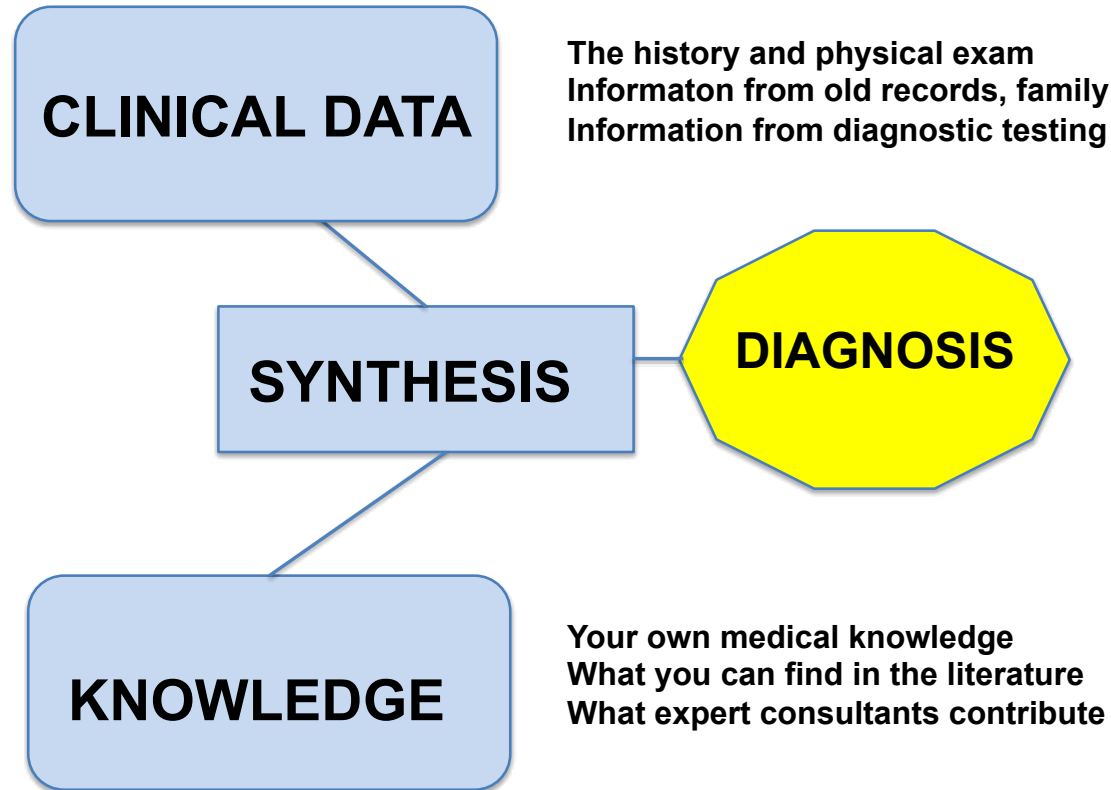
CLINICAL DATA

The history and physical exam
Informaton from old records, family
Information from diagnostic testing

SYNTHESIS

DIAGNOSIS

KNOWLEDGE

Your own medical knowledge
What you can find in the literature
What expert consultants contribute